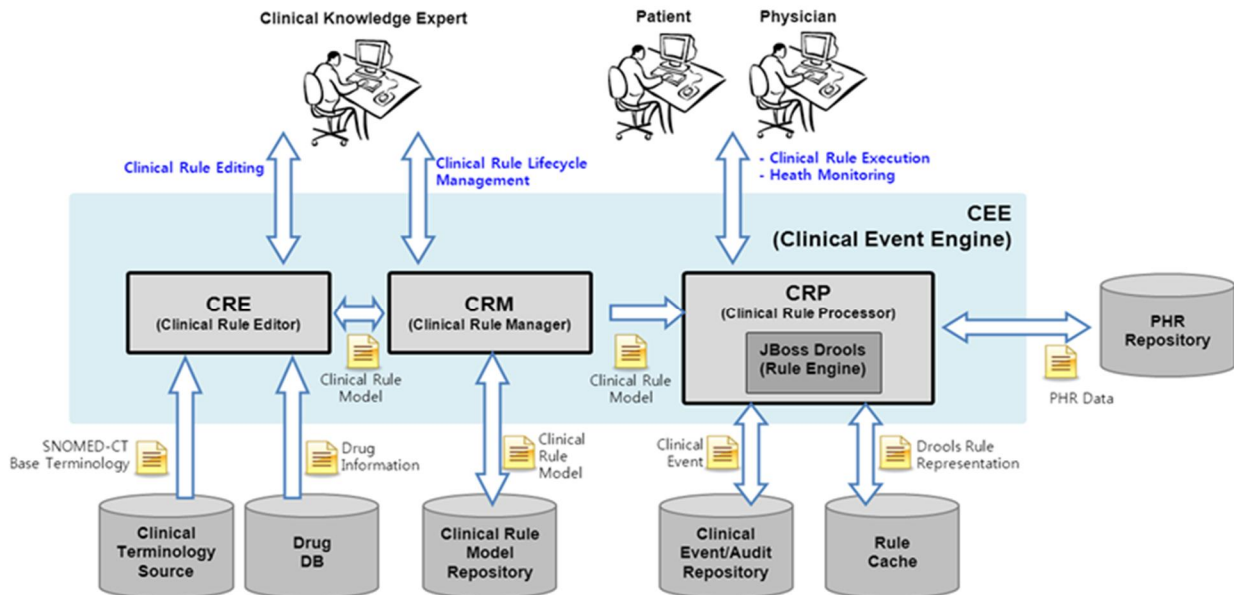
Clinical Knowledge Expert

Patient

Physician

Clinical Rule Editing

Clinical Rule Lifecycle Management

- Clinical Rule Execution
- Heath Monitoring

CEE
(Clinical Event Engine)

CRE
(Clinical Rule Editor)

CRM
(Clinical Rule Manager)

CRP
(Clinical Rule Processor)

JBoss Drools
(Rule Engine)

PHR Repository

Clinical Rule Model

Clinical Rule Model

PHR Data

SNOMED-CT Base Terminology

Drug Information

Clinical Rule Model

Clinical Event

Drools Rule Representation

Clinical Terminology Source

Drug DB

Clinical Rule Model Repository

Clinical Event/Audit Repository

Rule Cache